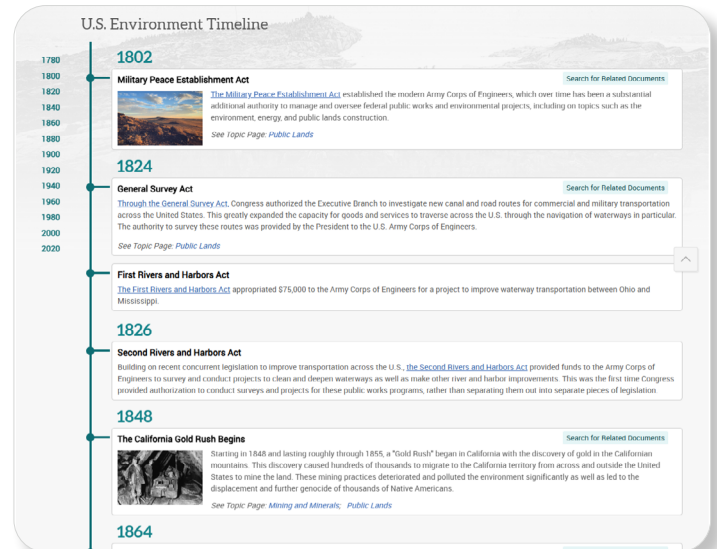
U.S. Environment Timeline

1780
1800
1820
1840
1860
1880
1900
1920
1940
1960
1980
2000
2020

1802

Military Peace Establishment Act

Search for Related Documents

The Military Peace Establishment Act established the modern Army Corps of Engineers, which over time has been a substantial additional authority to manage and oversee federal public works and environmental projects, including on topics such as the environment, energy, and public lands construction.

See Topic Page: Public Lands

1824

General Survey Act

Search for Related Documents

Through the General Survey Act, Congress authorized the Executive Branch to investigate new canal and road routes for commercial and military transportation across the United States. This greatly expanded the capacity for goods and services to traverse across the U.S. through the navigation of waterways in particular. The authority to survey these routes was provided by the President to the U.S. Army Corps of Engineers.

See Topic Page: Public Lands

First Rivers and Harbors Act

The First Rivers and Harbors Act appropriated $75,000 to the Army Corps of Engineers for a project to improve waterway transportation between Ohio and Mississippi.

1826

Second Rivers and Harbors Act

Building on recent concurrent legislation to improve transportation across the U.S., the Second Rivers and Harbors Act provided funds to the Army Corps of Engineers to survey and conduct projects to clean and deepen waterways as well as make other river and harbor improvements. This was the first time Congress provided authorization to conduct surveys and projects for these public works programs, rather than separating them out into separate pieces of legislation.

1848

The California Gold Rush Begins

Search for Related Documents

Starting in 1848 and lasting roughly through 1855, a "Gold Rush" began in California with the discovery of gold in the Californian mountains. This discovery caused hundreds of thousands to migrate to the California territory from across and outside the United States to mine the land. These mining practices deteriorated and polluted the environment significantly as well as led to the displacement and further genocide of thousands of Native Americans.

See Topic Page: Mining and Minerals; Public Lands

1864